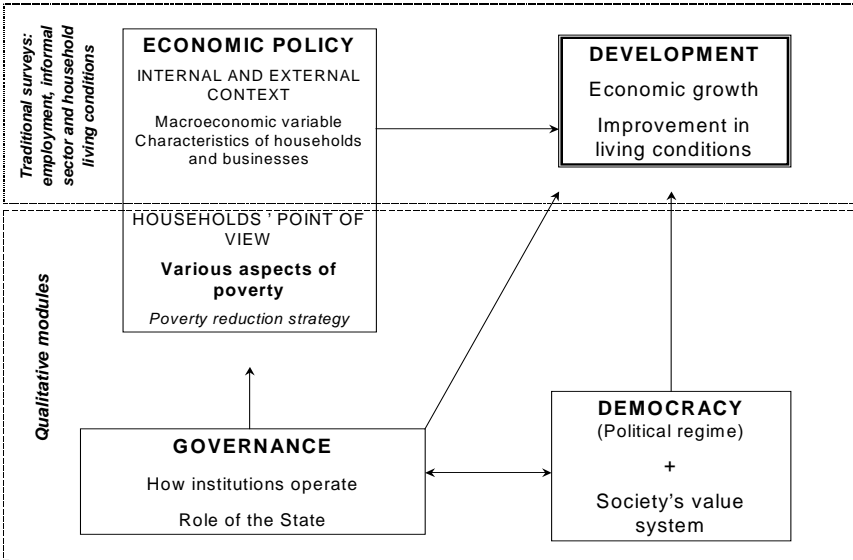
Traditional surveys: employment, informal sector and household living conditions

ECONOMIC POLICY

INTERNAL AND EXTERNAL CONTEXT

Macroeconomic variable
Characteristics of households and businesses

DEVELOPMENT

Economic growth

Improvement in living conditions

Qualitative modules

HOUSEHOLDS ' POINT OF VIEW

Various aspects of poverty

Poverty reduction strategy

GOVERNANCE

How institutions operate

Role of the State

DEMOCRACY
(Political regime)

+

Society's value system